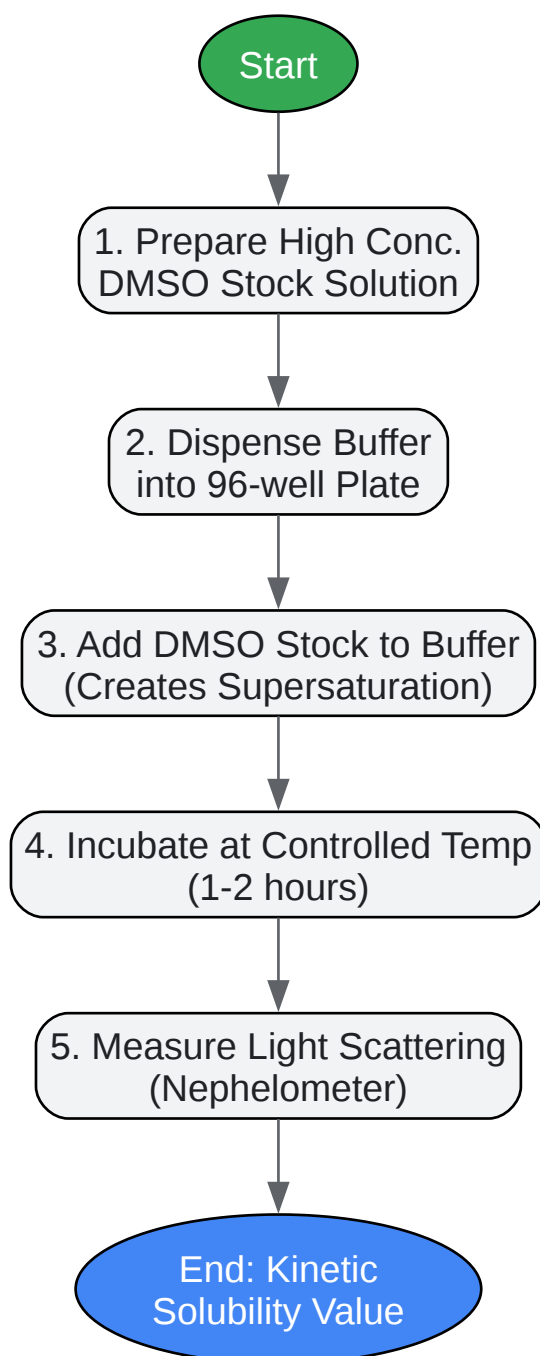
Start

1. Prepare High Conc. DMSO Stock Solution

2. Dispense Buffer into 96-well Plate

3. Add DMSO Stock to Buffer (Creates Supersaturation)

4. Incubate at Controlled Temp (1-2 hours)

5. Measure Light Scattering (Nephelometer)

End: Kinetic Solubility Value